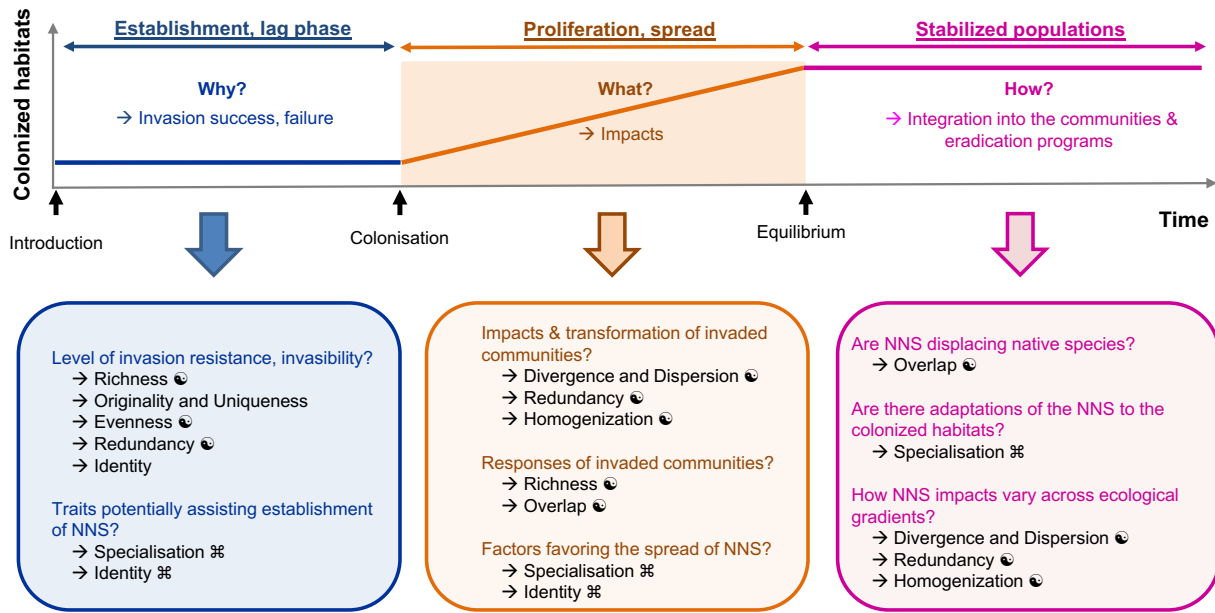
Colonized habitats

Establishment, lag phase

Proliferation, spread

Stabilized populations

Why?
→ Invasion success, failure

What?
→ Impacts

How?
→ Integration into the communities & eradication programs

Introduction

Colonisation

Equilibrium

Time

Level of invasion resistance, invasibility?
→ Richness ☯
→ Originality and Uniqueness
→ Evenness ☯
→ Redundancy ☯
→ Identity

Traits potentially assisting establishment of NNS?
→ Specialisation ⌘
→ Identity ⌘

Impacts & transformation of invaded communities?
→ Divergence and Dispersion ☯
→ Redundancy ☯
→ Homogenization ☯

Responses of invaded communities?
→ Richness ☯
→ Overlap ☯

Factors favoring the spread of NNS?
→ Specialisation ⌘
→ Identity ⌘

Are NNS displacing native species?
→ Overlap ☯

Are there adaptations of the NNS to the colonized habitats?
→ Specialisation ⌘

How NNS impacts vary across ecological gradients?
→ Divergence and Dispersion ☯
→ Redundancy ☯
→ Homogenization ☯